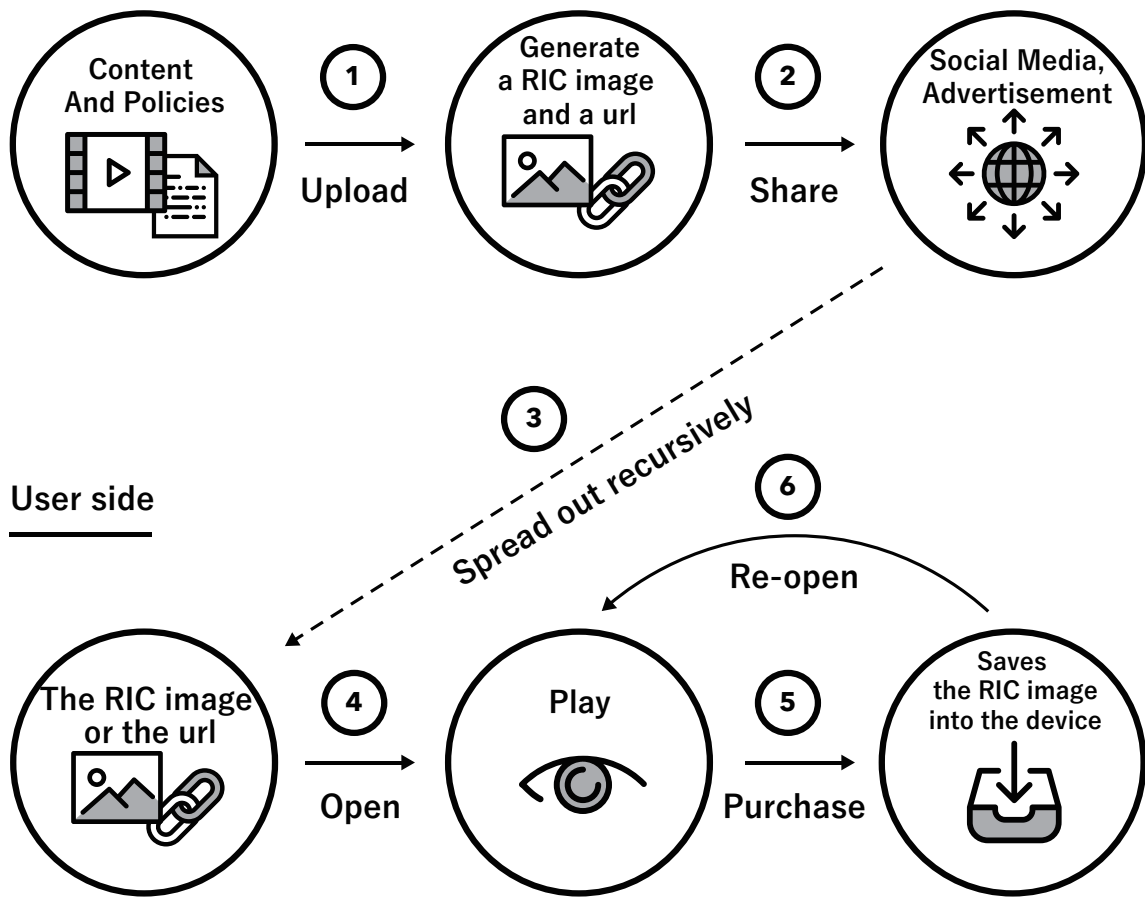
Content And Policies

1

Upload

Generate a RIC image and a url

2

Share

Social Media, Advertisement

3

Spread out recursively

User side

6

Re-open

The RIC image or the url

4

Open

Play

5

Purchase

Saves the RIC image into the device